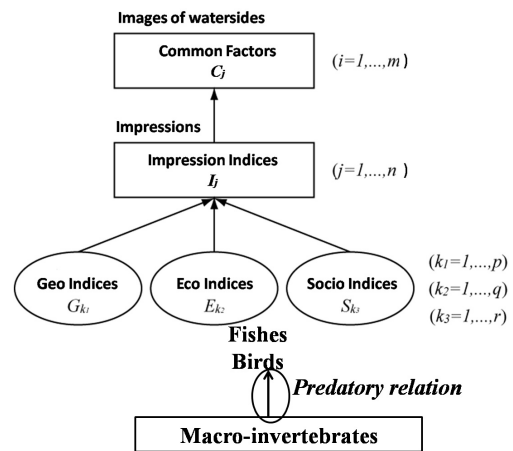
Images of watersides

Common Factors
$C_j$

$(i=1,...,m)$

Impressions

Impression Indices
$I_j$

$(j=1,...,n)$

Geo Indices
$G_{k_1}$

Eco Indices
$E_{k_2}$

Socio Indices
$S_{k_3}$

$(k_1=1,...,p)$
$(k_2=1,...,q)$
$(k_3=1,...,r)$

Fishes
Birds

Predatory relation

Macro-invertebrates